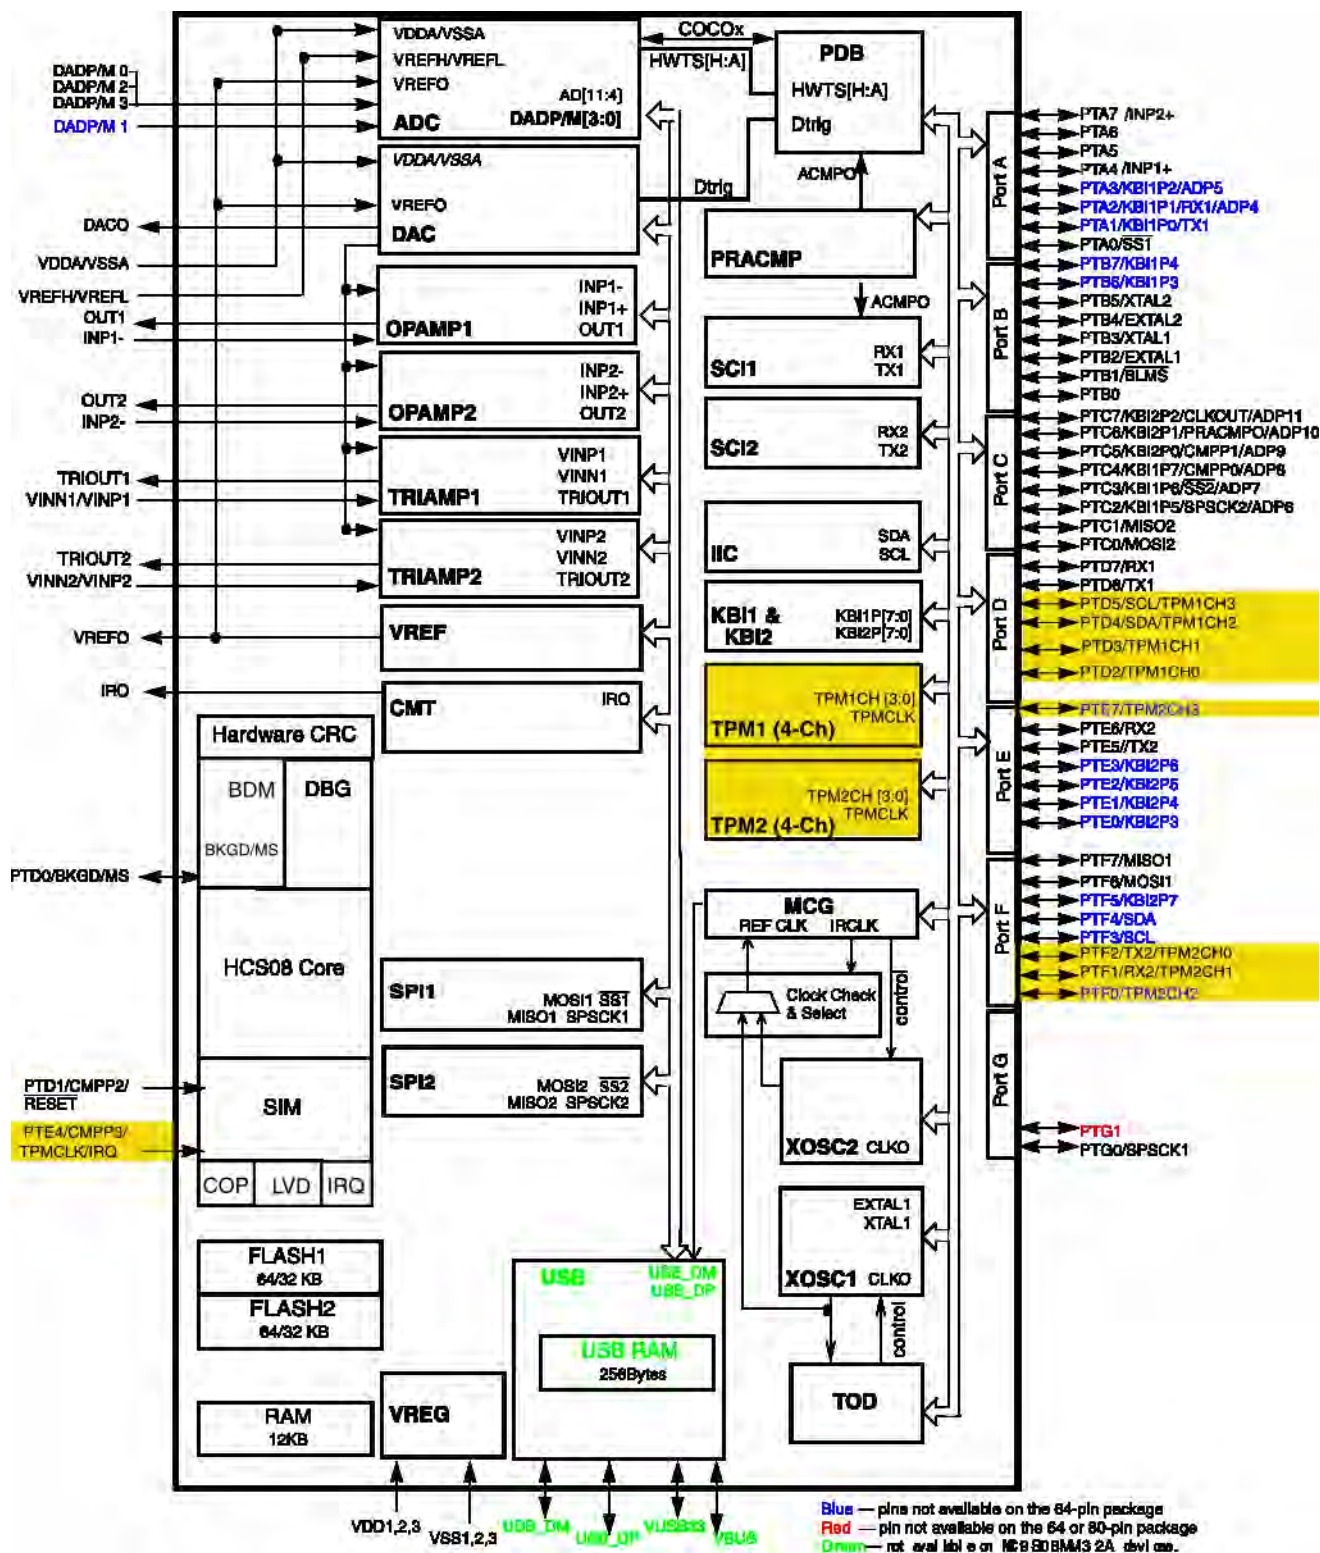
DADP/M 0
DADP/M 2
DADP/M 3
DADP/M 1
DACO
VDDA/VSSA
VREFH/VREFL
OUT1
INP1-
OUT2
INP2-
TRIOUT1
VINN1/VINP1
TRIOUT2
VINN2/VINP2
VREFO
IRO
PTD0/BKGD/MS
PTD1/CMPP2/RESET
PTE4/CMPP3/TPMCLK/IRQ

VDDA/VSSA
VREFH/VREFL
VREFO
ADC
AD[11:4]
DADP/M[3:0]
COCOx
HWTS[H:A]
PDB
HWTS[H:A]
Dtrig
VDDA/VSSA
VREFO
DAC
Dtrig
ACMPO
PRACMP
ACMPO
INP1-
INP1+
OPAMP1
OUT1
INP2-
INP2+
OPAMP2
OUT2
VINP1
VINN1
TRIAMP1
TRIOUT1
VINP2
VINN2
TRIAMP2
TRIOUT2
VREF
CMT
IRO
SCI1
RX1
TX1
SCI2
RX2
TX2
IIC
SDA
SCL
KBI1 & KBI2
KBI1P[7:0]
KBI2P[7:0]
TPM1CH [3:0]
TPMCLK
TPM1 (4-Ch)
TPM2CH [3:0]
TPMCLK
TPM2 (4-Ch)
Hardware CRC
BDM
DBG
BKGD/MS
HCS08 Core
SIM
COP
LVD
IRQ
MCG
REF CLK
IRCLK
Clock Check & Select
control
SPI1
MOSI1 $\overline{SS1}$
MISO1 SPSCK1
SPI2
MOSI2 $\overline{SS2}$
MISO2 SPSCK2
XOSC2 CLKO
EXTAL1
XTAL1
XOSC1 CLKO
control
TOD
FLASH1
64/32 KB
FLASH2
64/32 KB
RAM
12KB
VREG
USB
USB_DM
USB_DP
USB RAM
256Bytes

Port A
Port B
Port C
Port D
Port E
Port F
Port G

PTA7 /INP2+
PTA6
PTA5
PTA4 /INP1+
PTA3/KBI1P2/ADP5
PTA2/KBI1P1/RX1/ADP4
PTA1/KBI1P0/TX1
PTA0/$\overline{SS1}$
PTB7/KBI1P4
PTB6/KBI1P3
PTB5/XTAL2
PTB4/EXTAL2
PTB3/XTAL1
PTB2/EXTAL1
PTB1/BLMS
PTB0
PTC7/KBI2P2/CLKOUT/ADP11
PTC6/KBI2P1/PRACMPO/ADP10
PTC5/KBI2P0/CMPP1/ADP9
PTC4/KBI1P7/CMPP0/ADP8
PTC3/KBI1P6/$\overline{SS2}$/ADP7
PTC2/KBI1P5/SPSCK2/ADP6
PTC1/MISO2
PTC0/MOSI2
PTD7/RX1
PTD6/TX1
PTD5/SCL/TPM1CH3
PTD4/SDA/TPM1CH2
PTD3/TPM1CH1
PTD2/TPM1CH0
PTE7/TPM2CH3
PTE6/RX2
PTE5/TX2
PTE3/KBI2P6
PTE2/KBI2P5
PTE1/KBI2P4
PTE0/KBI2P3
PTF7/MISO1
PTF6/MOSI1
PTF5/KBI2P7
PTF4/SDA
PTF3/SCL
PTF2/TX2/TPM2CH0
PTF1/RX2/TPM2CH1
PTF0/TPM2CH2
PTG1
PTG0/SPSCK1

VDD1,2,3
VSS1,2,3
USB_DM
USB_DP
VUSB33
VBUS

Blue — pins not available on the 64-pin package
Red — pin not available on the 64 or 80-pin package
Green — not available on MC9S08MM32A device.